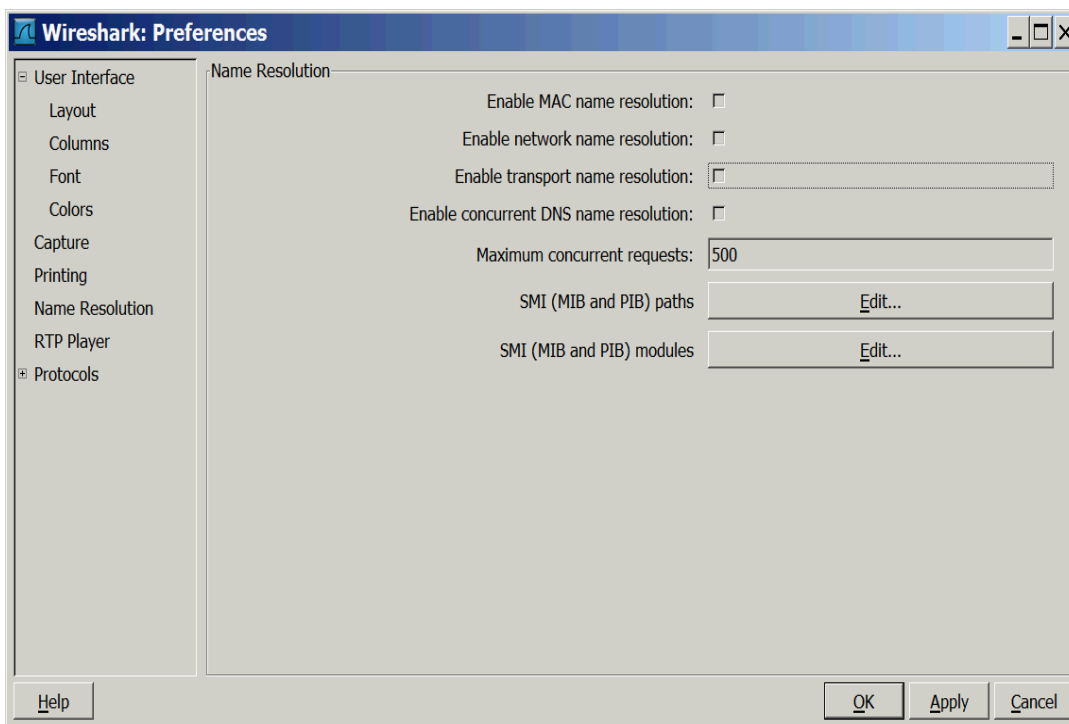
Wireshark: Preferences

User Interface
Layout
Columns
Font
Colors
Capture
Printing
Name Resolution
RTP Player
Protocols

Name Resolution

Enable MAC name resolution:

Enable network name resolution:

Enable transport name resolution:

Enable concurrent DNS name resolution:

Maximum concurrent requests: 500

SMI (MIB and PIB) paths Edit...

SMI (MIB and PIB) modules Edit...

Help

OK Apply Cancel